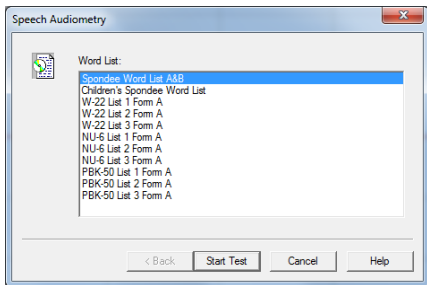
Speech Audiometry

Word List:

Spondee Word List A&B
Children's Spondee Word List
W-22 List 1 Form A
W-22 List 2 Form A
W-22 List 3 Form A
NU-6 List 1 Form A
NU-6 List 2 Form A
NU-6 List 3 Form A
PBK-50 List 1 Form A
PBK-50 List 2 Form A
PBK-50 List 3 Form A

< Back
Start Test
Cancel
Help